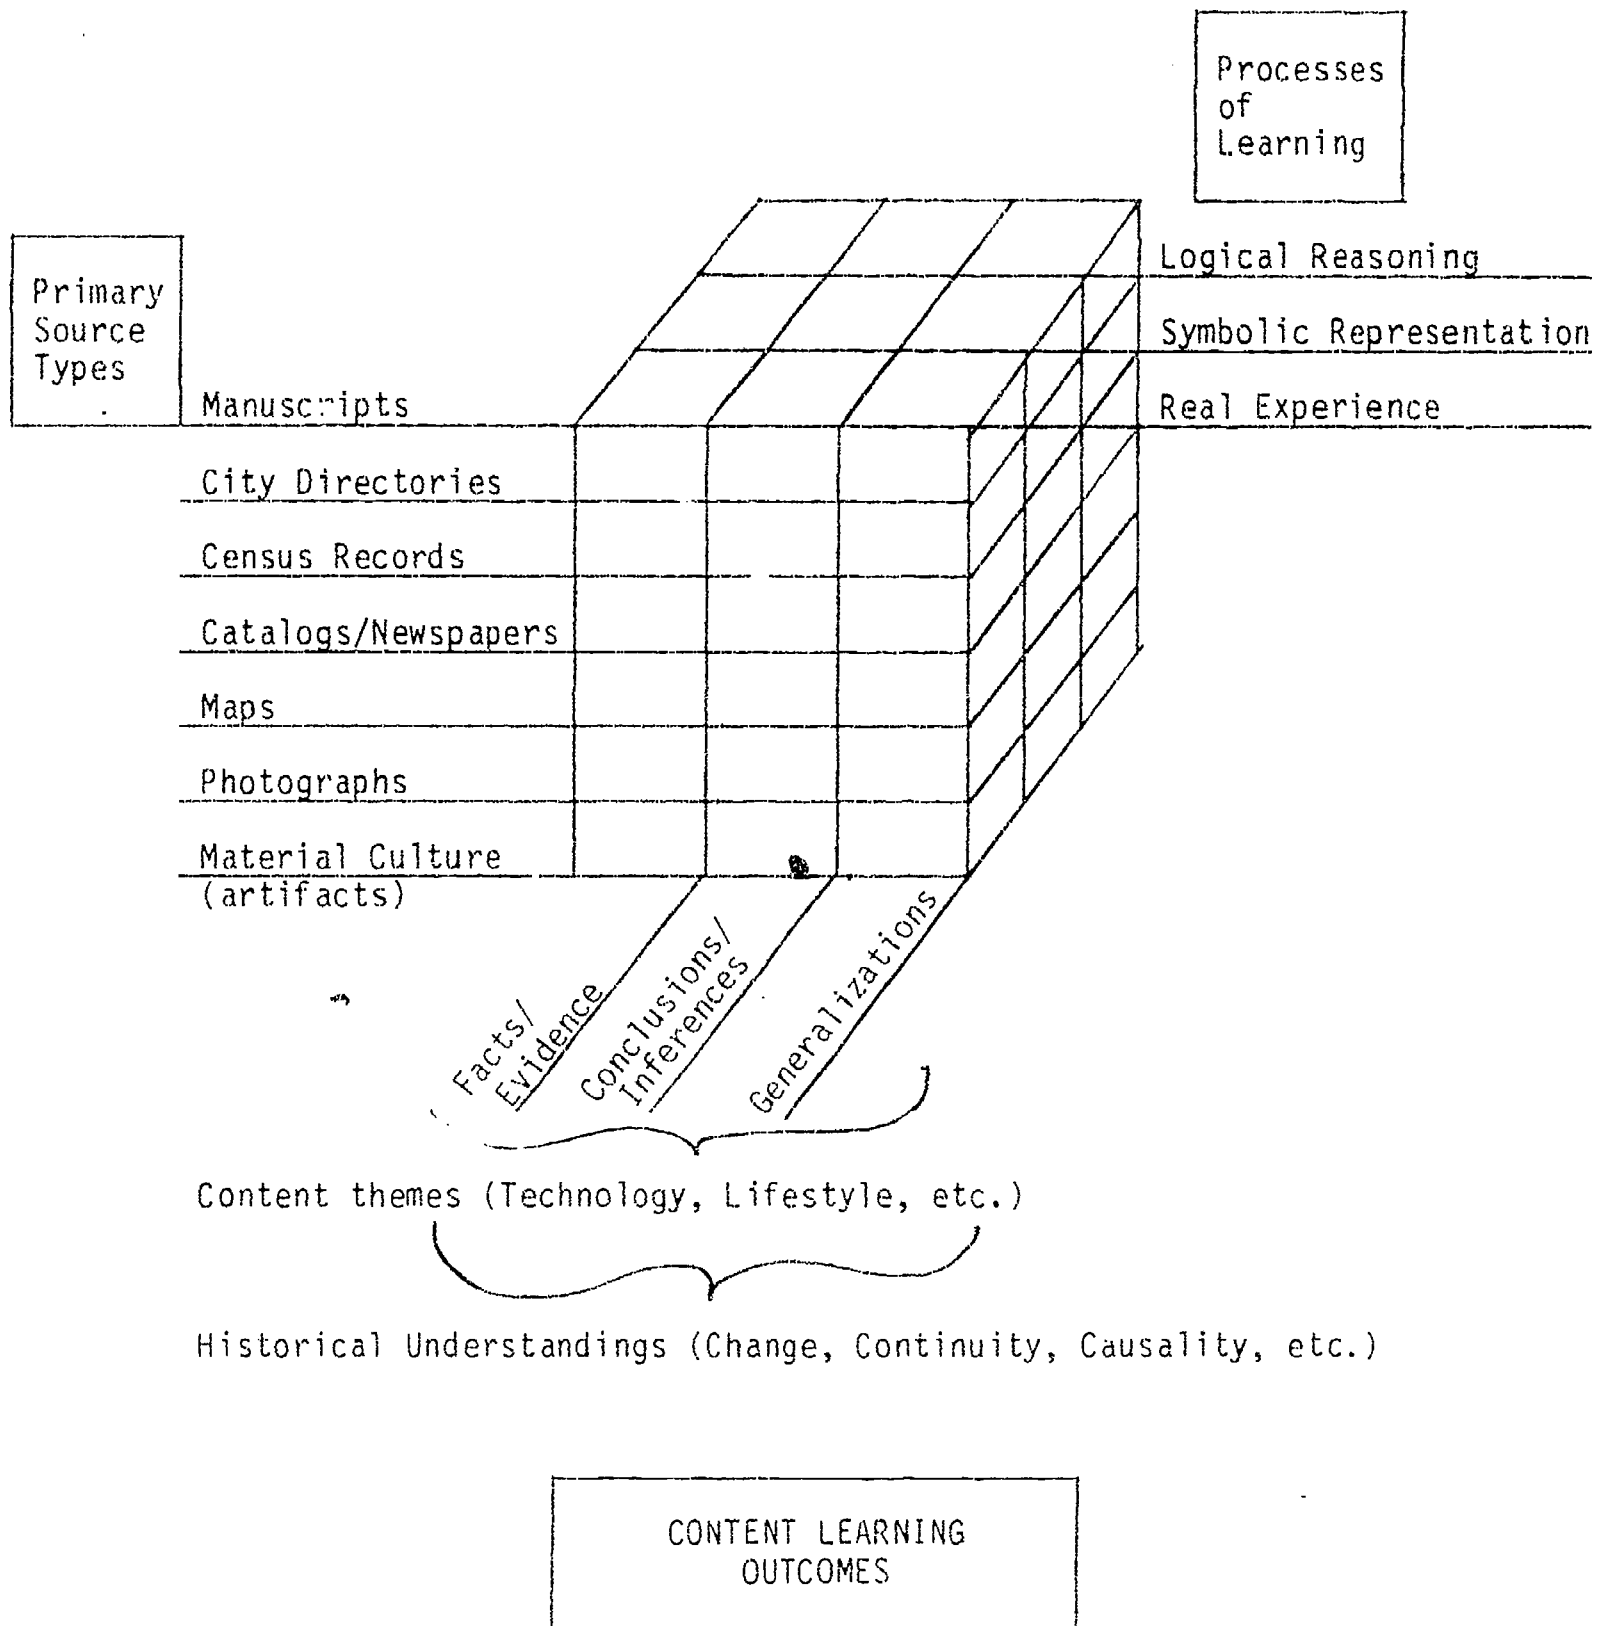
Processes of Learning

Primary Source Types

Logical Reasoning

Symbolic Representation

Real Experience

Manuscripts

City Directories

Census Records

Catalogs/Newspapers

Maps

Photographs

Material Culture (artifacts)

Facts/ Evidence

Conclusions/ Inferences

Generalizations

Content themes (Technology, Lifestyle, etc.)

Historical Understandings (Change, Continuity, Causality, etc.)

CONTENT LEARNING OUTCOMES